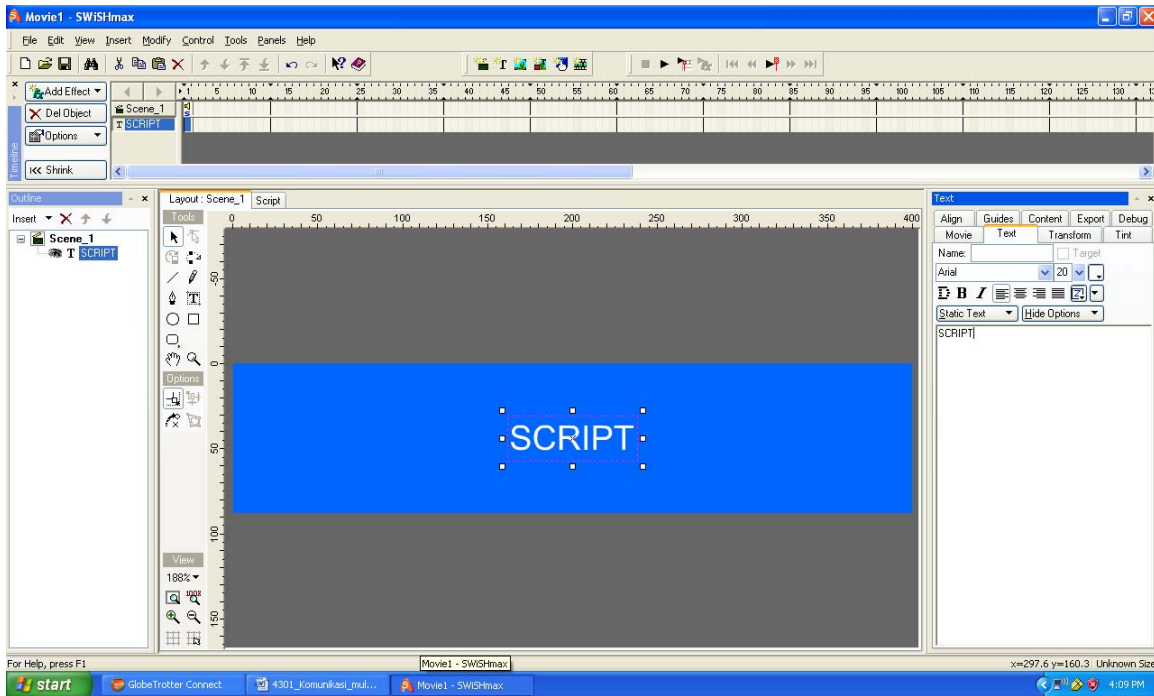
Movie1 - SWiSHmax

File Edit View Insert Modify Control Tools Panels Help

Add Effect
Del Object
Options
Shrink
Timeline

Scene_1
SCRIPT

1 5 10 15 20 25 30 35 40 45 50 55 60 65 70 75 80 85 90 95 100 105 110 115 120 125 130

Outline
Insert
Scene_1
SCRIPT

Layout : Scene_1 Script
Tools
Options
View
188%

0 50 100 150 200 250 300 350 400

-50 0 50 100 150

SCRIPT

Text
Align Guides Content Export Debug
Movie Text Transform Tint
Name: Target
Arial 20
B I
Static Text Hide Options
SCRIPT

For Help, press F1
Movie1 - SWiSHmax
x=297.6 y=160.3 Unknown Size

start
GlobeTrotter Connect
4301_Komunikasi_mul...
Movie1 - SWiSHmax
4:09 PM